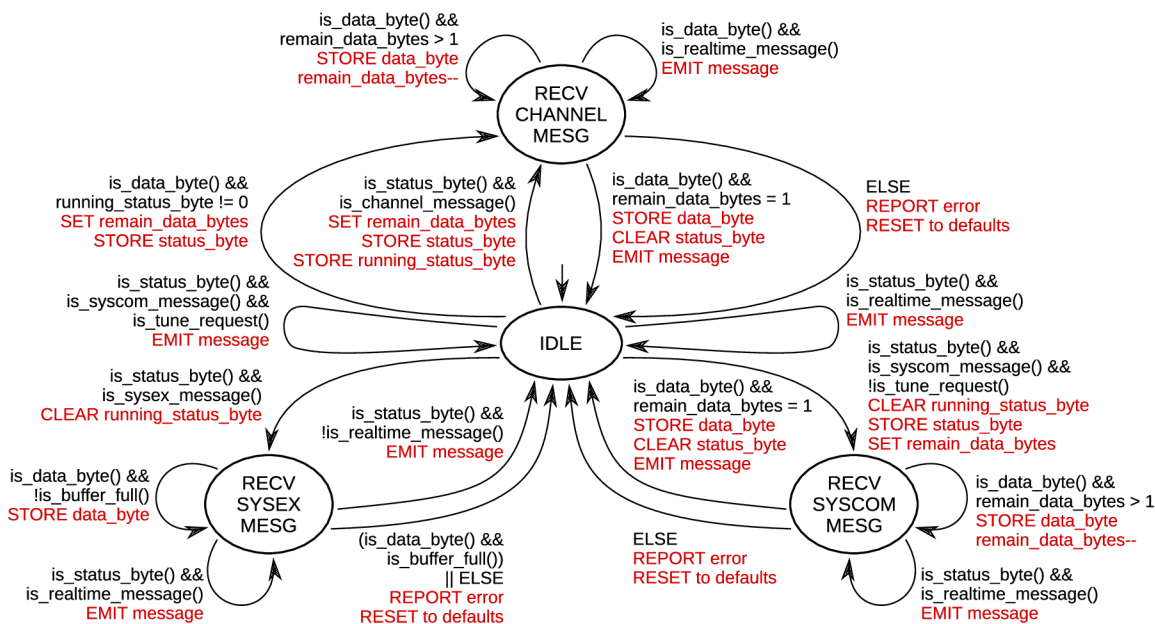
is_data_byte() &&
remain_data_bytes > 1
STORE data_byte
remain_data_bytes--

is_data_byte() &&
is_realtime_message()
EMIT message

RECV
CHANNEL
MESG

is_data_byte() &&
running_status_byte != 0
SET remain_data_bytes
STORE status_byte

is_status_byte() &&
is_channel_message()
SET remain_data_bytes
STORE status_byte
STORE running_status_byte

is_data_byte() &&
remain_data_bytes = 1
STORE data_byte
CLEAR status_byte
EMIT message

ELSE
REPORT error
RESET to defaults

is_status_byte() &&
is_syscom_message() &&
is_tune_request()
EMIT message

IDLE

is_status_byte() &&
is_realtime_message()
EMIT message

is_status_byte() &&
is_syscom_message() &&
!is_tune_request()
CLEAR running_status_byte
STORE status_byte
SET remain_data_bytes

is_status_byte() &&
is_sysex_message()
CLEAR running_status_byte

is_status_byte() &&
!is_realtime_message()
EMIT message

is_data_byte() &&
remain_data_bytes = 1
STORE data_byte
CLEAR status_byte
EMIT message

is_data_byte() &&
!is_buffer_full()
STORE data_byte

RECV
SYSEX
MESG

RECV
SYSCOM
MESG

is_data_byte() &&
remain_data_bytes > 1
STORE data_byte
remain_data_bytes--

(is_data_byte() &&
is_buffer_full())
|| ELSE
REPORT error
RESET to defaults

ELSE
REPORT error
RESET to defaults

is_status_byte() &&
is_realtime_message()
EMIT message

is_status_byte() &&
is_realtime_message()
EMIT message